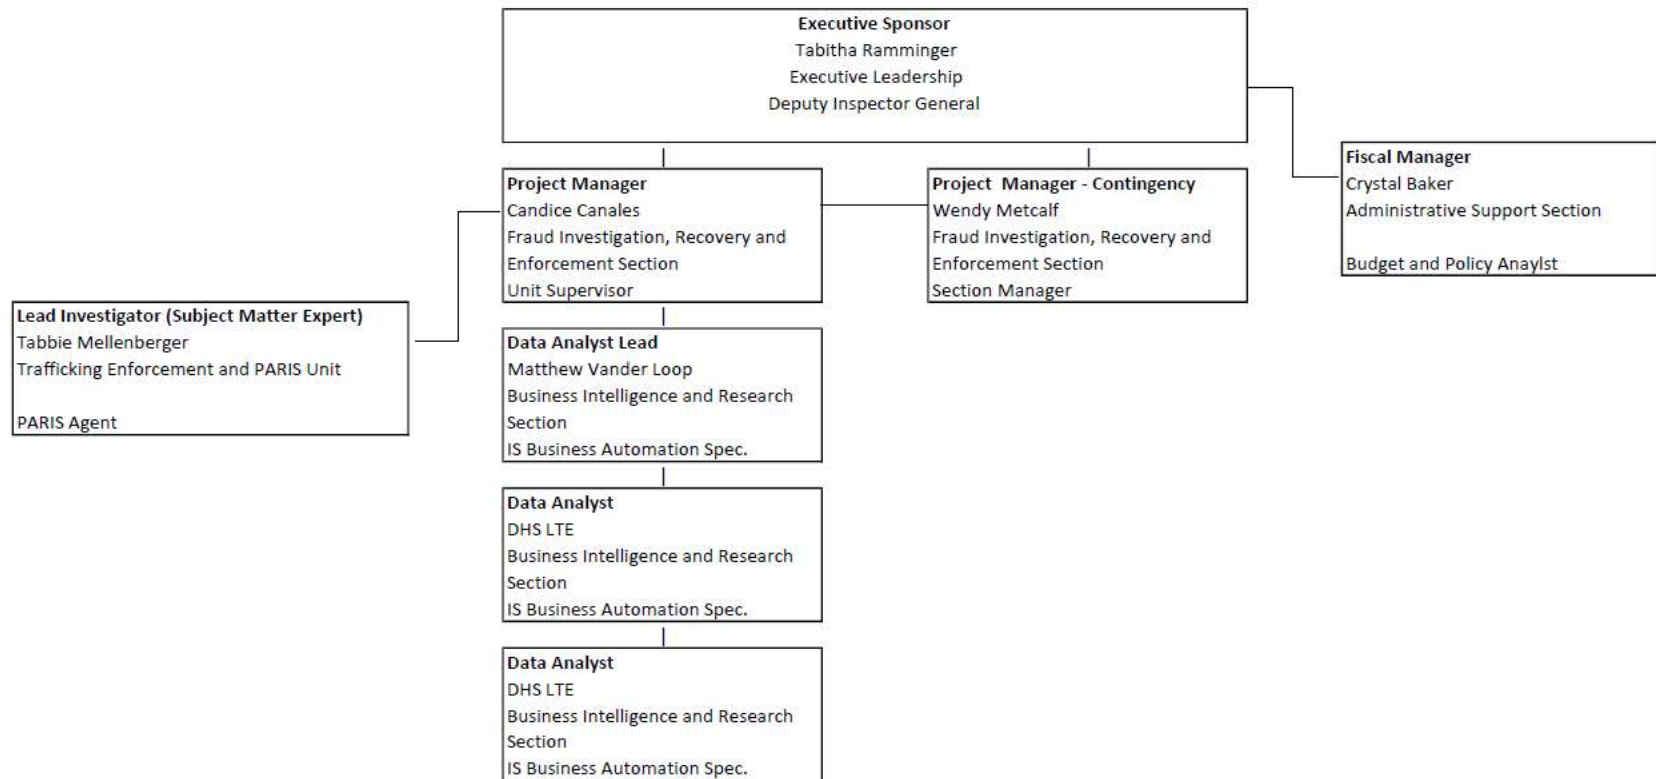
Executive Sponsor
Tabitha Ramminger
Executive Leadership
Deputy Inspector General

Project Manager
Candice Canales
Fraud Investigation, Recovery and Enforcement Section
Unit Supervisor

Project Manager - Contingency
Wendy Metcalf
Fraud Investigation, Recovery and Enforcement Section
Section Manager

Fiscal Manager
Crystal Baker
Administrative Support Section

Budget and Policy Anaylst

Lead Investigator (Subject Matter Expert)
Tabbie Mellenberger
Trafficking Enforcement and PARIS Unit

PARIS Agent

Data Analyst Lead
Matthew Vander Loop
Business Intelligence and Research Section
IS Business Automation Spec.

Data Analyst
DHS LTE
Business Intelligence and Research Section
IS Business Automation Spec.

Data Analyst
DHS LTE
Business Intelligence and Research Section
IS Business Automation Spec.